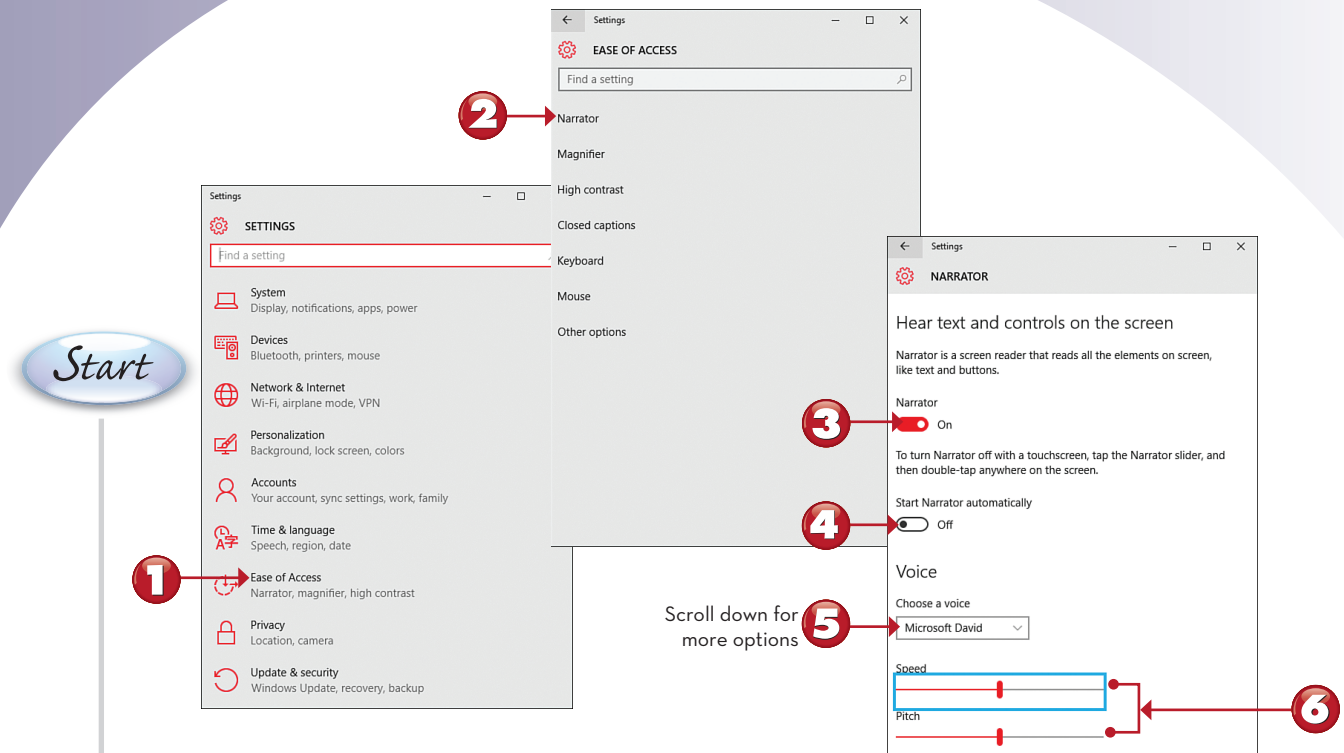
Start

Settings

SETTINGS

Find a setting

System
Display, notifications, apps, power

Devices
Bluetooth, printers, mouse

Network & Internet
Wi-Fi, airplane mode, VPN

Personalization
Background, lock screen, colors

Accounts
Your account, sync settings, work, family

Time & language
Speech, region, date

1

Ease of Access
Narrator, magnifier, high contrast

Privacy
Location, camera

Update & security
Windows Update, recovery, backup

Settings

EASE OF ACCESS

Find a setting

2

Narrator

Magnifier

High contrast

Closed captions

Keyboard

Mouse

Other options

Settings

NARRATOR

Hear text and controls on the screen

Narrator is a screen reader that reads all the elements on screen, like text and buttons.

Narrator

3

On

To turn Narrator off with a touchscreen, tap the Narrator slider, and then double-tap anywhere on the screen.

Start Narrator automatically

4

Off

Voice

Choose a voice

Scroll down for more options

5

Microsoft David

Speed

Pitch

6